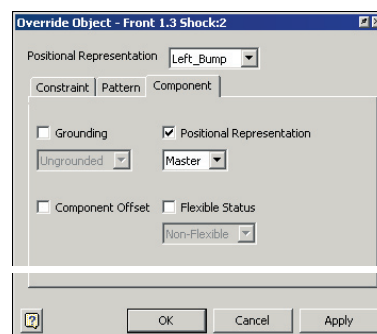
Override Object - Front 1.3 Shock:2

Positional Representation Left_Bump

Constraint Pattern Component

Grounding

Ungrounded

Positional Representation

Master

Component Offset

Flexible Status

Non-Flexible

?

OK

Cancel

Apply